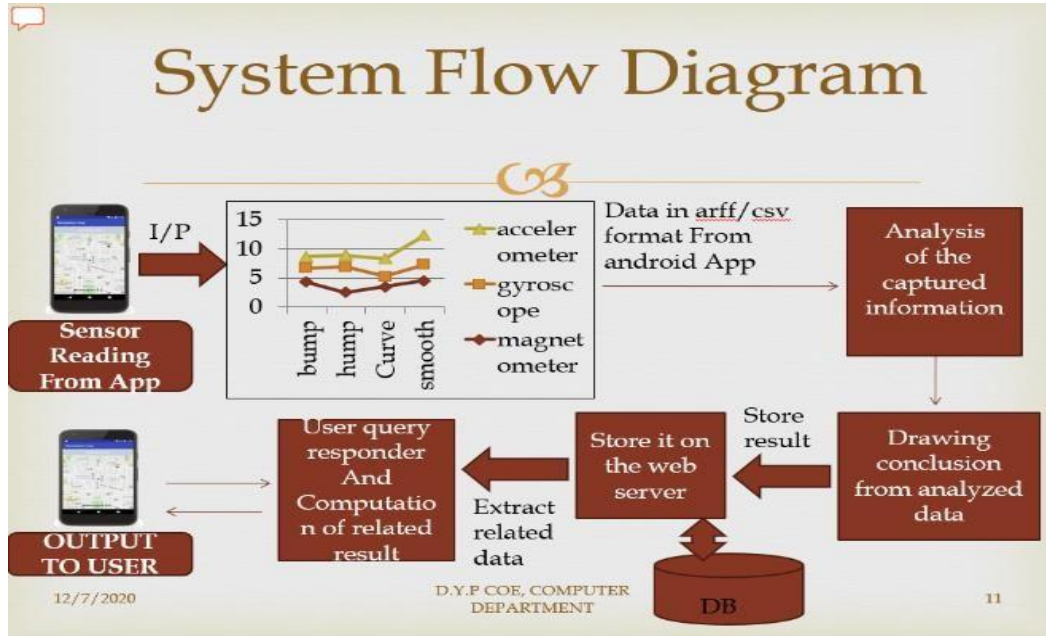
System Flow Diagram

I/P

| | bump | hump | Curve | smooth |
|---|---|---|---|---|
| 15 | | | | |
| 10 | | | | |
| 5 | | | | |
| 0 | | | | |

accelerometer
gyroscope
magnetometer

Data in arff/csv format From android App

Analysis of the captured information

Sensor Reading From App

Store result

Drawing conclusion from analyzed data

Store it on the web server

User query responder And Computation of related result

Extract related data

DB

OUTPUT TO USER

12/7/2020

D.Y.P COE, COMPUTER DEPARTMENT

11